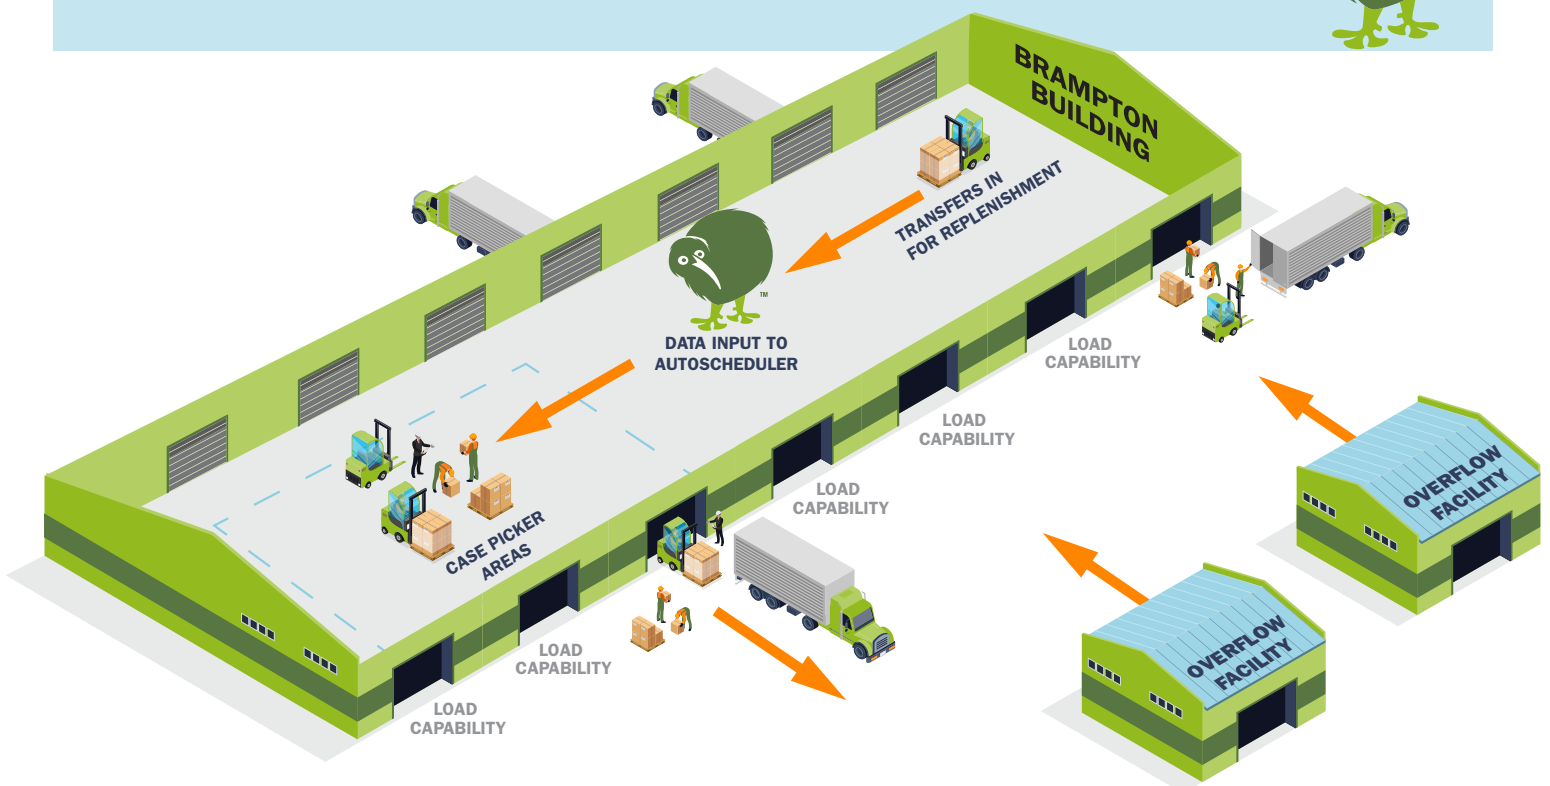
BRAMPTON BUILDING

TRANSFERS IN FOR REPLENISHMENT

™

DATA INPUT TO AUTOSCHEDULER

CASE PICKER AREAS

LOAD CAPABILITY

LOAD CAPABILITY

LOAD CAPABILITY

LOAD CAPABILITY

LOAD CAPABILITY

OVERFLOW FACILITY

OVERFLOW FACILITY